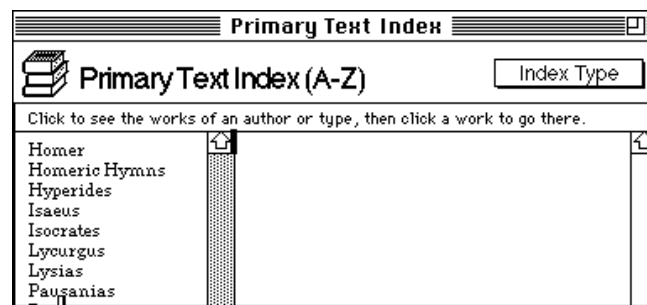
Primary Text Index

Primary Text Index (A-Z)

Index Type

Click to see the works of an author or type, then click a work to go there.

Homer
Homeric Hymns
Hyperides
Isaeus
Isocrates
Lycurgus
Lysias
Pausanias